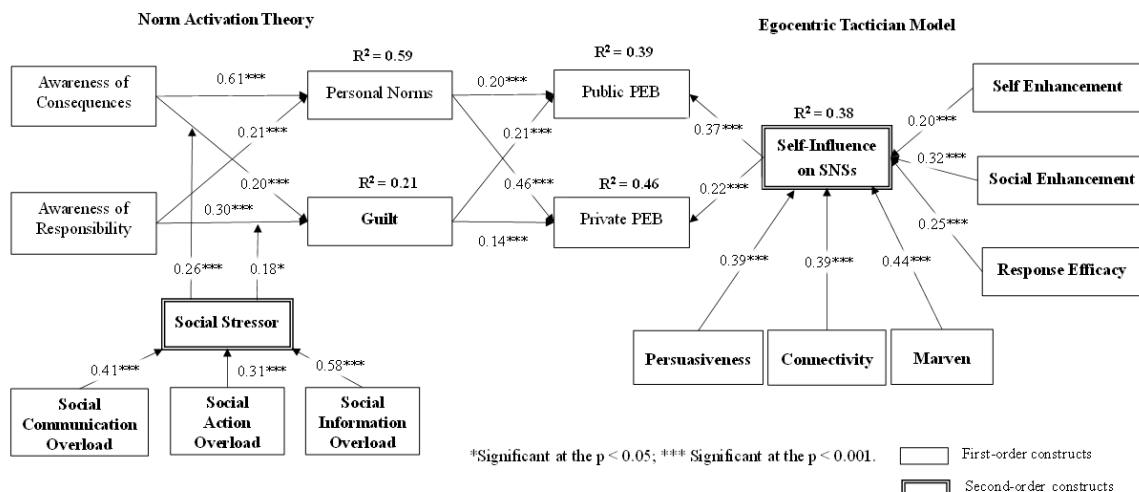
Norm Activation Theory

Egocentric Tactician Model

Awareness of Consequences

$R^2 = 0.59$

Personal Norms

$R^2 = 0.39$

Public PEB

Self Enhancement

0.61***

0.20***

0.21***

0.37***

$R^2 = 0.38$

Self-Influence on SNSs

0.20***

0.32***

0.21***

0.20***

$R^2 = 0.21$

0.46***

$R^2 = 0.46$

0.22***

Social Enhancement

Awareness of Responsibility

0.30***

Guilt

Private PEB

0.25***

0.14***

0.26***

0.18*

Response Efficacy

0.39***

0.39***

0.44***

Social Stressor

Persuasiveness

Connectivity

Marven

0.41***

0.31***

0.58***

Social Communication Overload

Social Action Overload

Social Information Overload

*Significant at the p < 0.05; *** Significant at the p < 0.001.

First-order constructs

Second-order constructs